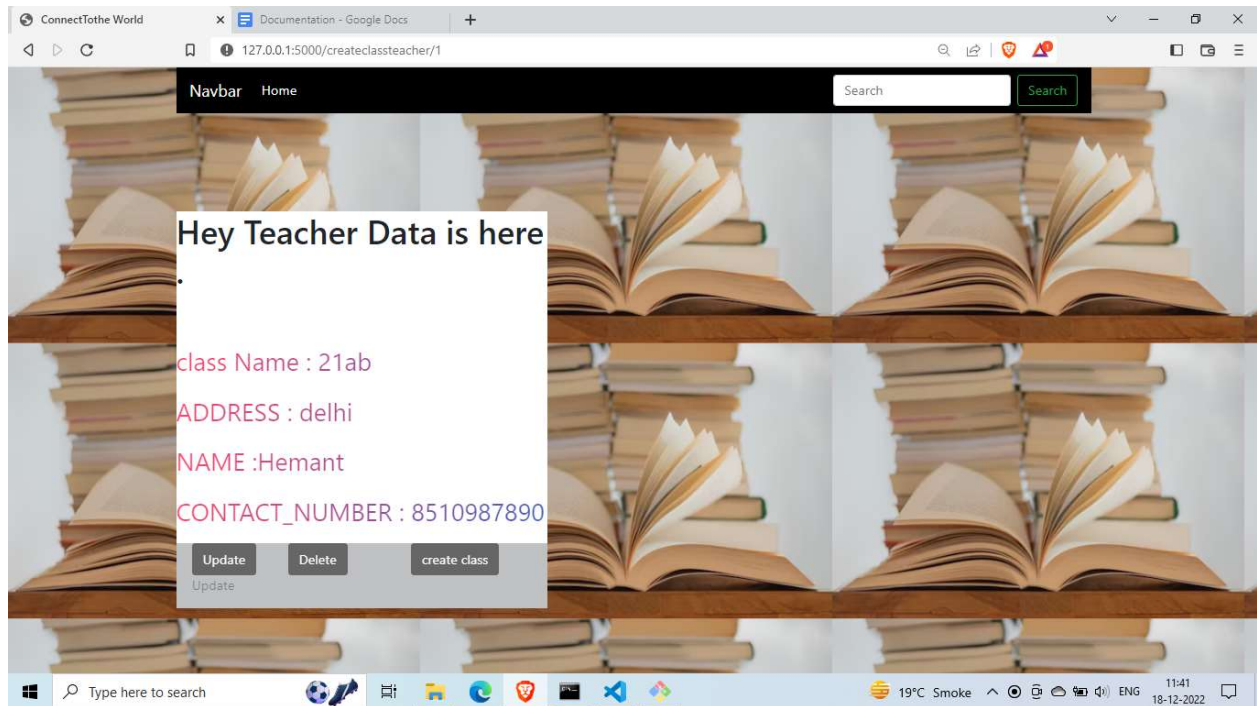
ConnectTothe World
Documentation - Google Docs
127.0.0.1:5000/createclassteacher/1

Navbar Home
Search
Search

Hey Teacher Data is here

•

class Name : 21ab

ADDRESS : delhi

NAME :Hemant

CONTACT_NUMBER : 8510987890

Update Delete create class
Update

Type here to search
19°C Smoke ENG 11:41 18-12-2022